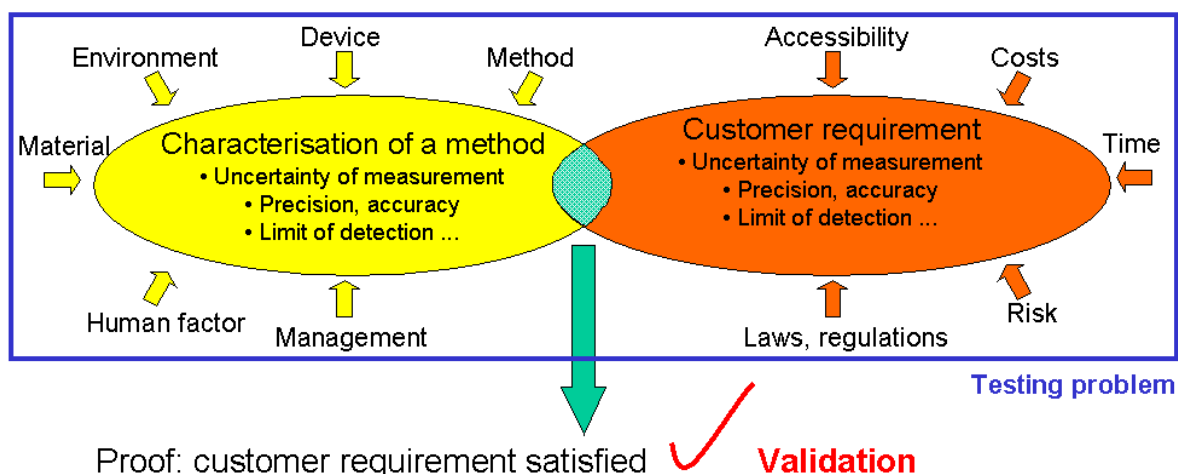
Environment

Device

Method

Material

Characterisation of a method

• Uncertainty of measurement

• Precision, accuracy

• Limit of detection ...

Human factor

Management

Accessibility

Costs

Customer requirement

• Uncertainty of measurement

• Precision, accuracy

• Limit of detection ...

Time

Risk

Laws, regulations

Testing problem

Proof: customer requirement satisfied

Validation